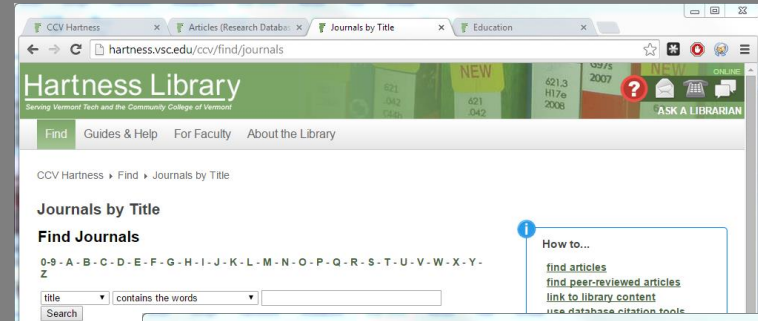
CCV Hartness ×
Articles (Research Databa ×
Journals by Title ×
Education ×

hartness.vsc.edu/ccv/find/journals

Hartness Library
Serving Vermont Tech and the Community College of Vermont

NEW
621
.042
NEW
621.3
H17e
2008
G97s
2007
NEW

ONLINE
ASK A LIBRARIAN

Find Guides & Help For Faculty About the Library

CCV Hartness ▸ Find ▸ Journals by Title

Journals by Title

Find Journals

0-9 - A - B - C - D - E - F - G - H - I - J - K - L - M - N - O - P - Q - R - S - T - U - V - W - X - Y - Z

title ▾ contains the words ▾

Search

How to...

find articles
find peer-reviewed articles
link to library content
use database citation tools